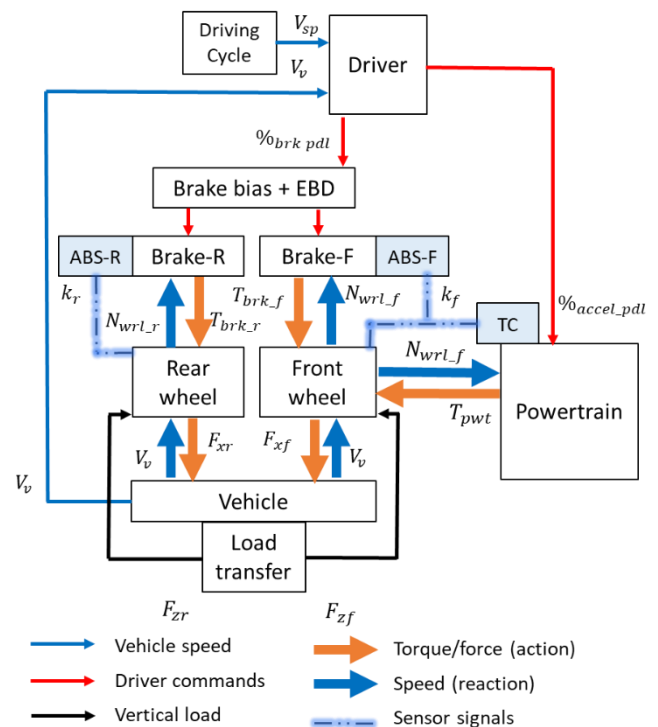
Driving Cycle

$V_{sp}$

$V_v$

Driver

$\%_{brk\ pdl}$

Brake bias + EBD

ABS-R

Brake-R

Brake-F

ABS-F

$k_r$

$N_{wrl\_r}$

$T_{brk\_r}$

$T_{brk\_f}$

$N_{wrl\_f}$

$k_f$

TC

$\%_{accel\_pdl}$

Rear wheel

Front wheel

$N_{wrl\_f}$

$T_{pwt}$

Powertrain

$V_v$

$F_{xr}$

$F_{xf}$

$V_v$

$V_v$

Vehicle

Load transfer

$F_{zr}$

$F_{zf}$

Vehicle speed

Driver commands

Vertical load

Torque/force (action)

Speed (reaction)

Sensor signals